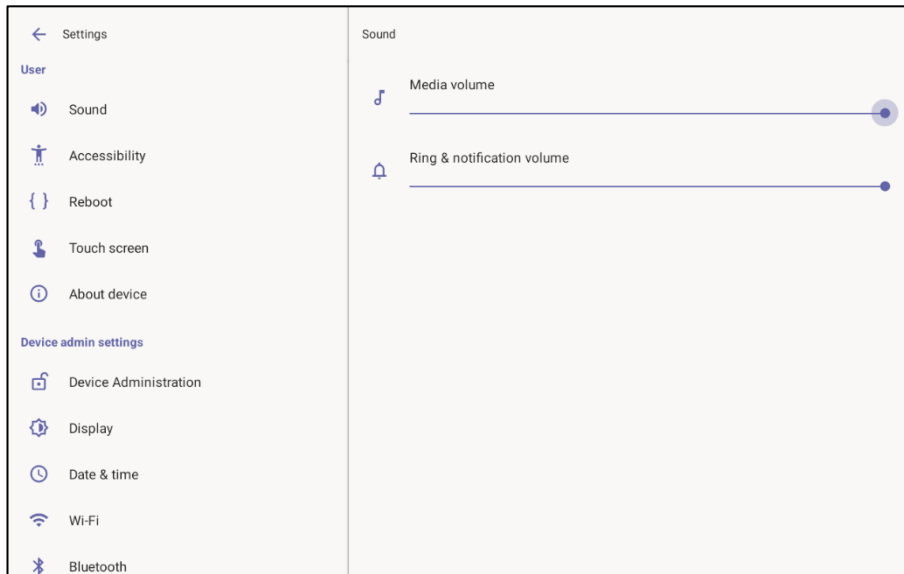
Settings

User

Sound

Accessibility

{ } Reboot

Touch screen

About device

Device admin settings

Device Administration

Display

Date & time

Wi-Fi

Bluetooth

Sound

Media volume

Ring & notification volume